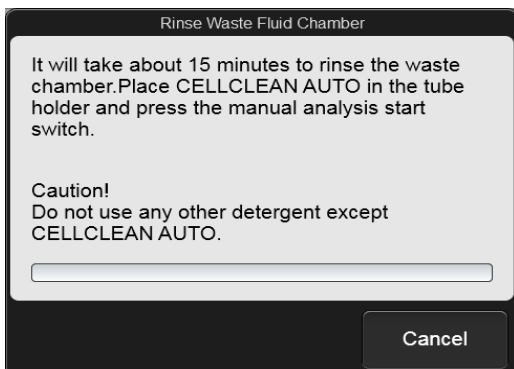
Rinse Waste Fluid Chamber

It will take about 15 minutes to rinse the waste chamber.Place CELLCLEAN AUTO in the tube holder and press the manual analysis start switch.

Caution!
Do not use any other detergent except CELLCLEAN AUTO.

Cancel